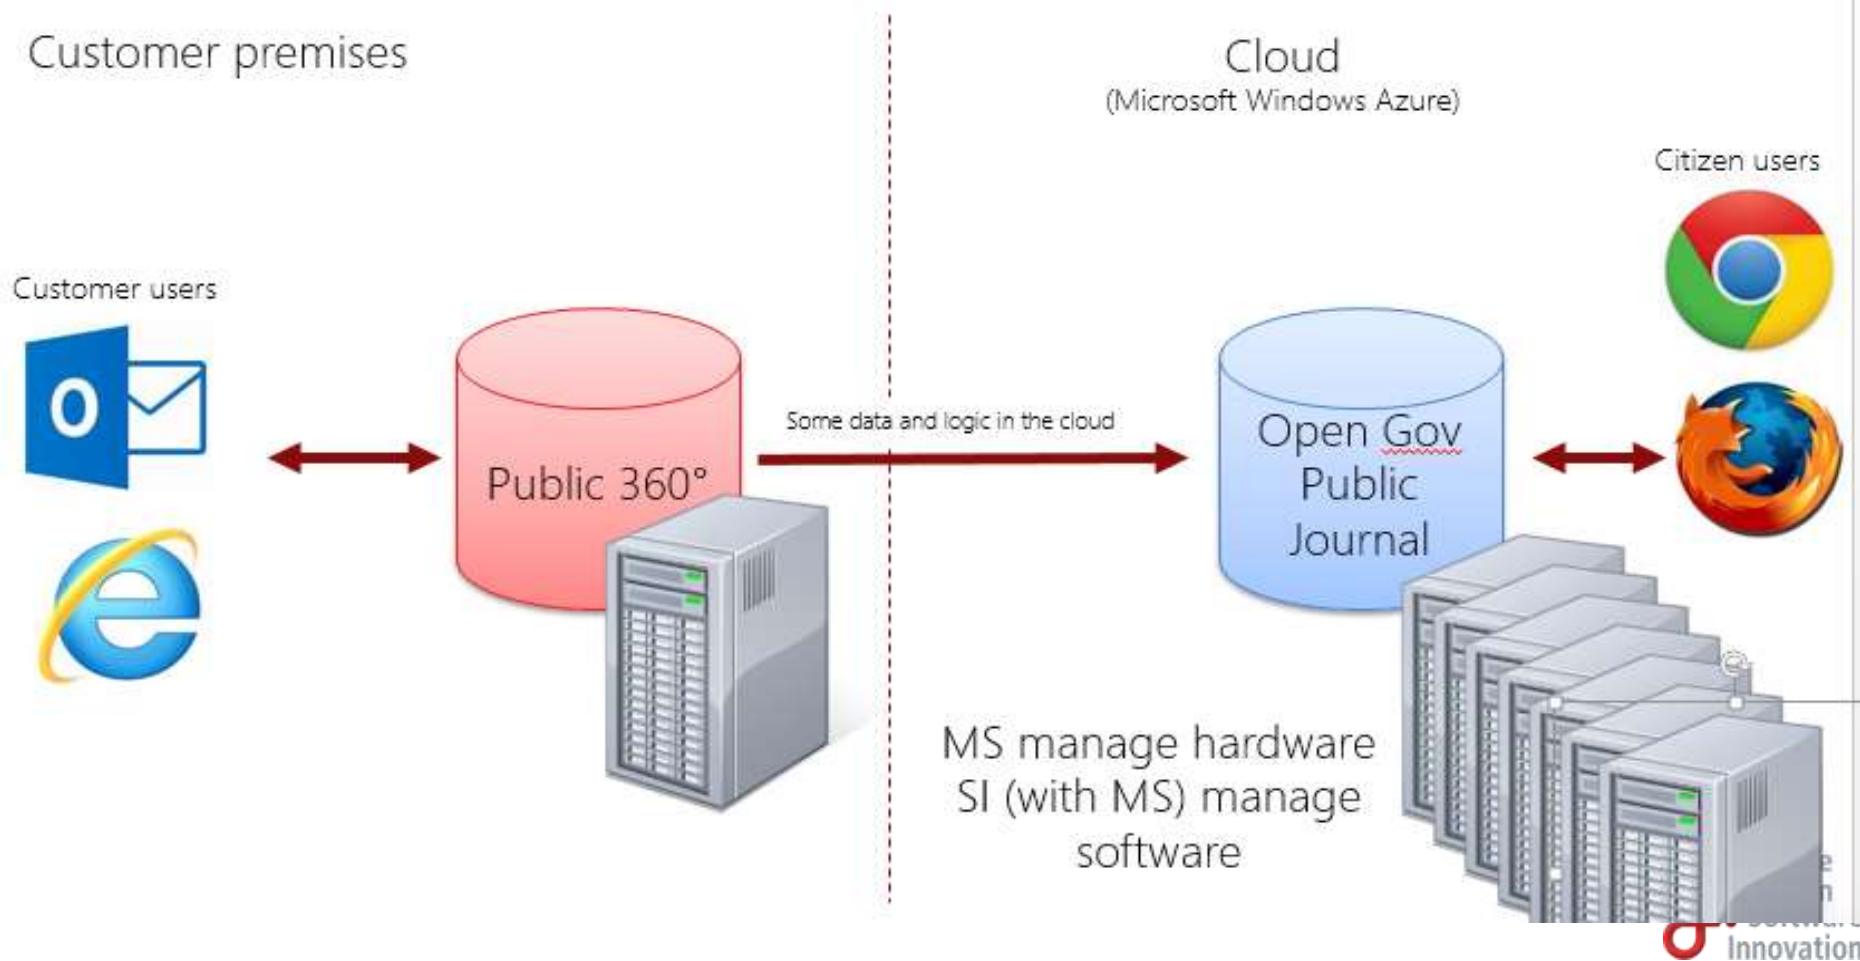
Customer premises

Cloud
(Microsoft Windows Azure)

Citizen users

Customer users

Some data and logic in the cloud

Public 360°

Open Gov Public Journal

MS manage hardware
SI (with MS) manage software

Innovation